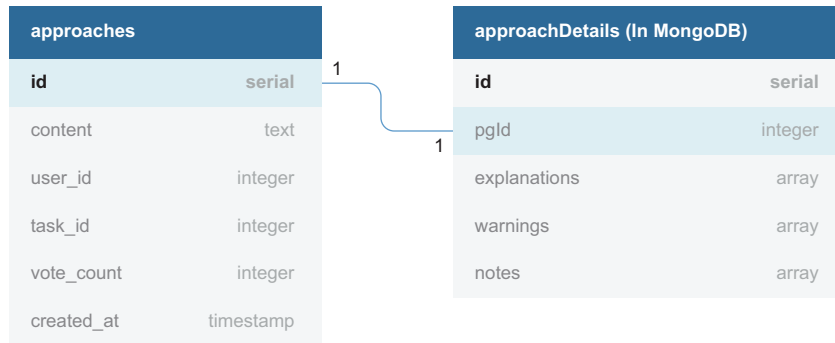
approaches

| id | serial |
|---|---|
| content | text |
| user_id | integer |
| task_id | integer |
| vote_count | integer |
| created_at | timestamp |

1

1

approachDetails (In MongoDB)

| id | serial |
|---|---|
| pgId | integer |
| explanations | array |
| warnings | array |
| notes | array |